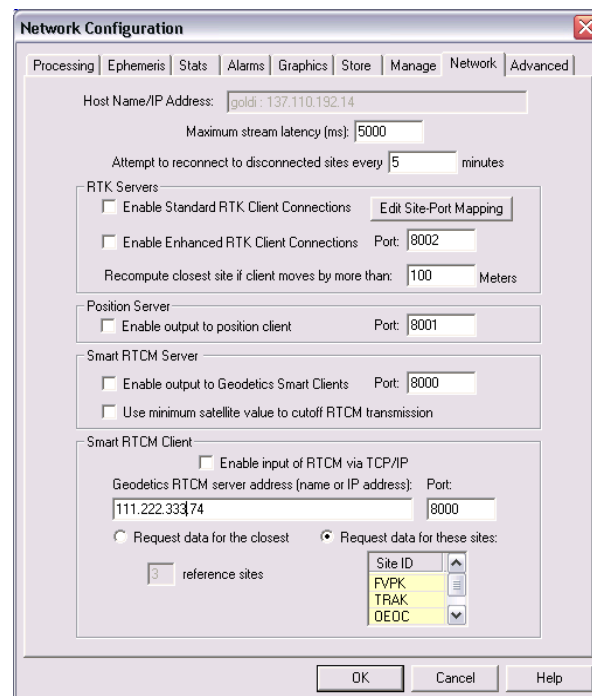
Network Configuration

Processing | Ephemeris | Stats | Alarms | Graphics | Store | Manage | Network | Advanced

Host Name/IP Address: goldi : 137.110.192.14

Maximum stream latency (ms): 5000

Attempt to reconnect to disconnected sites every 5 minutes

RTK Servers

Enable Standard RTK Client Connections

Edit Site-Port Mapping

Enable Enhanced RTK Client Connections Port: 8002

Recompute closest site if client moves by more than: 100 Meters

Position Server

Enable output to position client Port: 8001

Smart RTCM Server

Enable output to Geodetics Smart Clients Port: 8000

Use minimum satellite value to cutoff RTCM transmission

Smart RTCM Client

Enable input of RTCM via TCP/IP

Geodetics RTCM server address (name or IP address): Port:

111.222.333.74 8000

Request data for the closest

Request data for these sites:

3 reference sites

| Site ID |
|---|
| FVPK |
| TRAK |
| OEOC |

OK Cancel Help